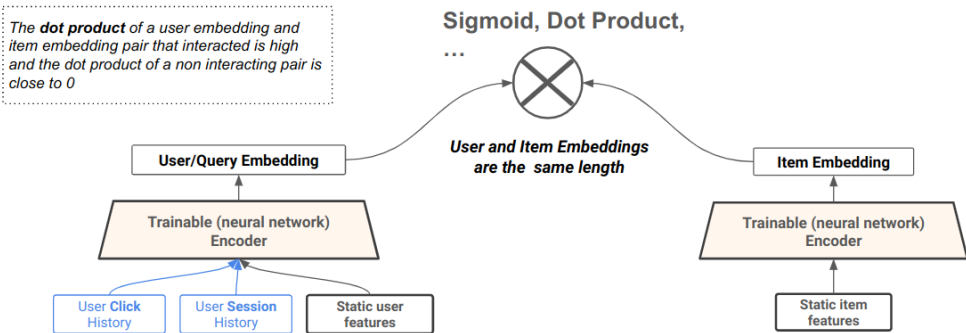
The **dot product** of a user embedding and item embedding pair that interacted is high and the dot product of a non interacting pair is close to 0

Sigmoid, Dot Product, …

User/Query Embedding

User and Item Embeddings are the same length

Item Embedding

Trainable (neural network) Encoder

Trainable (neural network) Encoder

User **Click** History

User **Session** History

Static user features

Static item features